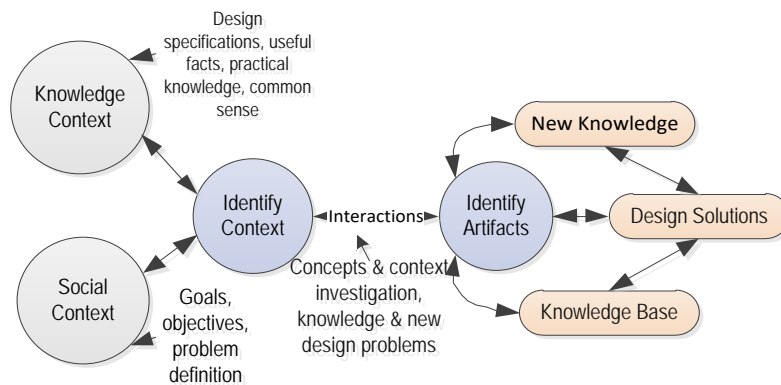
Design specifications, useful facts, practical knowledge, common sense

Knowledge Context

Identify Context

Interactions

Identify Artifacts

New Knowledge

Design Solutions

Knowledge Base

Social Context

Goals, objectives, problem definition

Concepts & context investigation, knowledge & new design problems